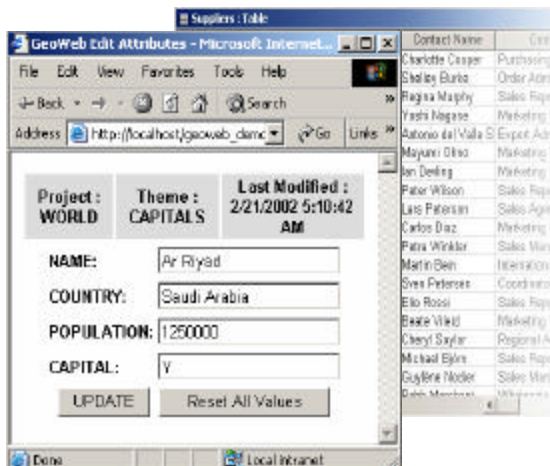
GeoWeb Edit Attributes - Microsoft Internet...

File Edit View Favorites Tools Help

Back Search

Address http://localhost/geoweb_demc Go Links

| Project : WORLD | Theme : CAPITALS | Last Modified : 2/21/2002 5:10:42 AM |
|---|---|---|

NAME: Ar Riyad

COUNTRY: Saudi Arabia

POPULATION: 1250000

CAPITAL: Y

UPDATE Reset All Values

Done Local intranet

Suppliers : Table

| Contact Name | Con |
|---|---|
| Charlotte Cooper | Purchasing |
| Shelley Burke | Order Adm |
| Regina Murphy | Sales Repr |
| Yoshi Nagase | Marketing |
| Antonio del Valle S | Export Adm |
| Mayumi Ohno | Marketing |
| Ian Devling | Marketing |
| Peter Wilson | Sales Repr |
| Lars Peterson | Sales Agen |
| Carlos Diaz | Marketing |
| Petra Winkler | Sales Man |
| Martin Bein | Internation |
| Sven Petersen | Coordinato |
| Elio Rossi | Sales Repr |
| Beate Vileid | Marketing |
| Cheryl Saylor | Regional A |
| Michael Björn | Sales Repr |
| Guylène Nodier | Sales Man |
| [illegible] | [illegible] |